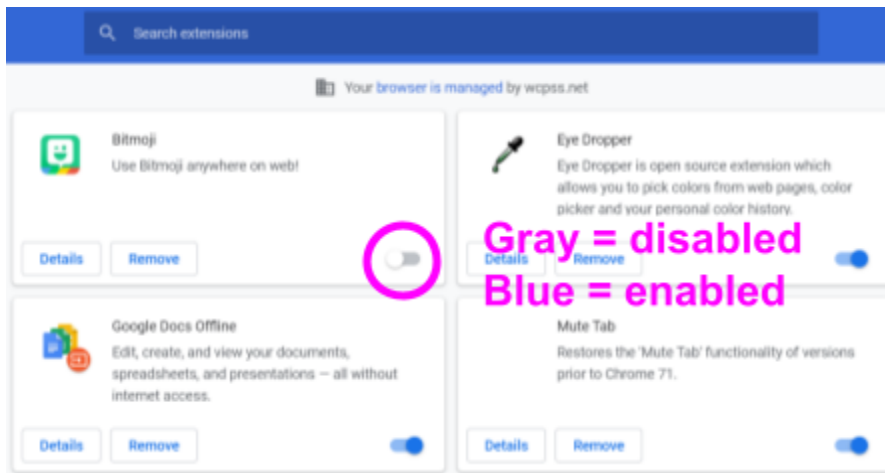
Search extensions

Your browser is managed by wcpss.net

Bitmoji

Use Bitmoji anywhere on web!

Details

Remove

Eye Dropper

Eye Dropper is open source extension which allows you to pick colors from web pages, color picker and your personal color history.

Details

Remove

Gray = disabled

Blue = enabled

Google Docs Offline

Edit, create, and view your documents, spreadsheets, and presentations — all without internet access.

Details

Remove

Mute Tab

Restores the 'Mute Tab' functionality of versions prior to Chrome 71.

Details

Remove